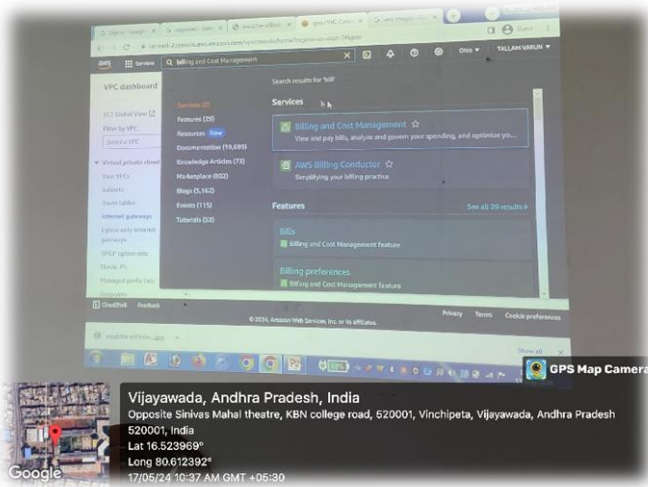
aws Services Q billing and Cost Management

Ohio ▾ TALLAM VARUN ▾

VPC dashboard

EC2 Global View
Filter by VPC
Select a VPC

▼ Virtual private cloud
Your VPCs
Subnets
Route tables
Internet gateways
Egress-only internet gateways
DHCP option sets
Elastic IPs
Managed prefix lists

Search results for 'bill'

Services (2)
Features (29)
Resources New
Documentation (19,699)
Knowledge Articles (73)
Marketplace (802)
Blogs (5,162)
Events (115)
Tutorials (53)

Services

Billing and Cost Management ☆
View and pay bills, analyze and govern your spending, and optimize yo...

AWS Billing Conductor ☆
Simplifying your billing practice

Features
See all 29 results ▸

Bills
Billing and Cost Management feature

Billing preferences
Billing and Cost Management feature

CloudShell Feedback
© 2024, Amazon Web Services, Inc. or its affiliates.
Privacy Terms Cookie preferences

Show all

GPS Map Camera

Vijayawada, Andhra Pradesh, India
Opposite Sinivas Mahal theatre, KBN college road, 520001, Vinchipeta, Vijayawada, Andhra Pradesh 520001, India
Lat 16.523969°
Long 80.612392°
17/05/24 10:37 AM GMT +05:30

Google